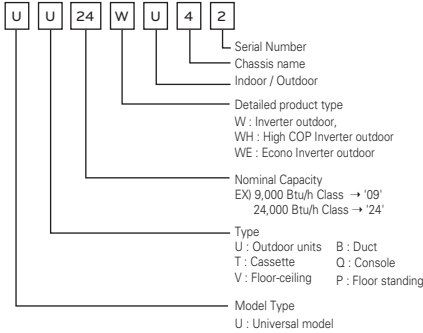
U U 24 W U 4 2

Serial Number
Chassis name
Indoor / Outdoor
Detailed product type
W : Inverter outdoor,
WH : High COP Inverter outdoor
WE : Econo Inverter outdoor
Nominal Capacity
EX) 9,000 Btu/h Class → '09'
24,000 Btu/h Class → '24'
Type
U : Outdoor units
T : Cassette
V : Floor-ceiling
B : Duct
Q : Console
P : Floor standing
Model Type
U : Universal model